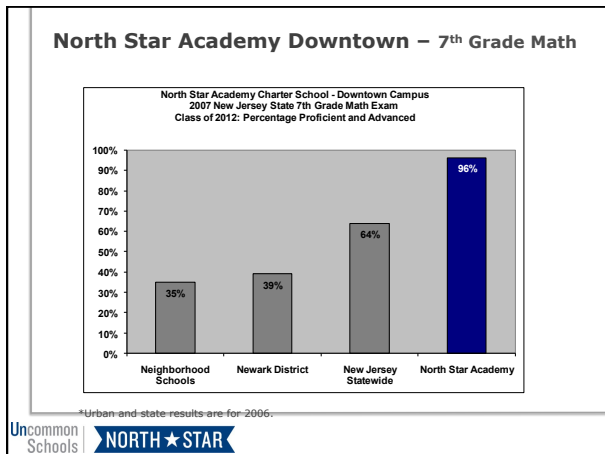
North Star Academy Downtown – 7th Grade Math

North Star Academy Charter School - Downtown Campus
2007 New Jersey State 7th Grade Math Exam
Class of 2012: Percentage Proficient and Advanced

100%
90%
80%
70%
60%
50%
40%
30%
20%
10%
0%

35%
39%
64%
96%

Neighborhood Schools
Newark District
New Jersey Statewide
North Star Academy

*Urban and state results are for 2006.

Uncommon Schools
NORTH ★ STAR